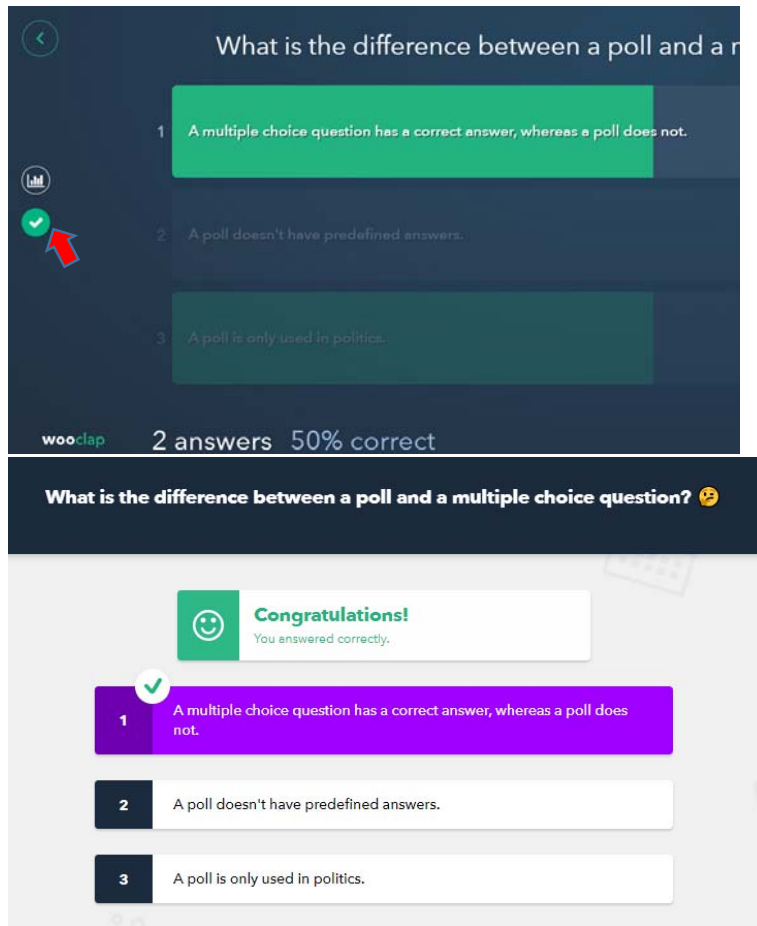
What is the difference between a poll and a m

1 A multiple choice question has a correct answer, whereas a poll does not.

2 A poll doesn't have predefined answers.

3 A poll is only used in politics.

wooclap 2 answers 50% correct

What is the difference between a poll and a multiple choice question? 🤔

Congratulations!
You answered correctly.

1 A multiple choice question has a correct answer, whereas a poll does not.

2 A poll doesn't have predefined answers.

3 A poll is only used in politics.